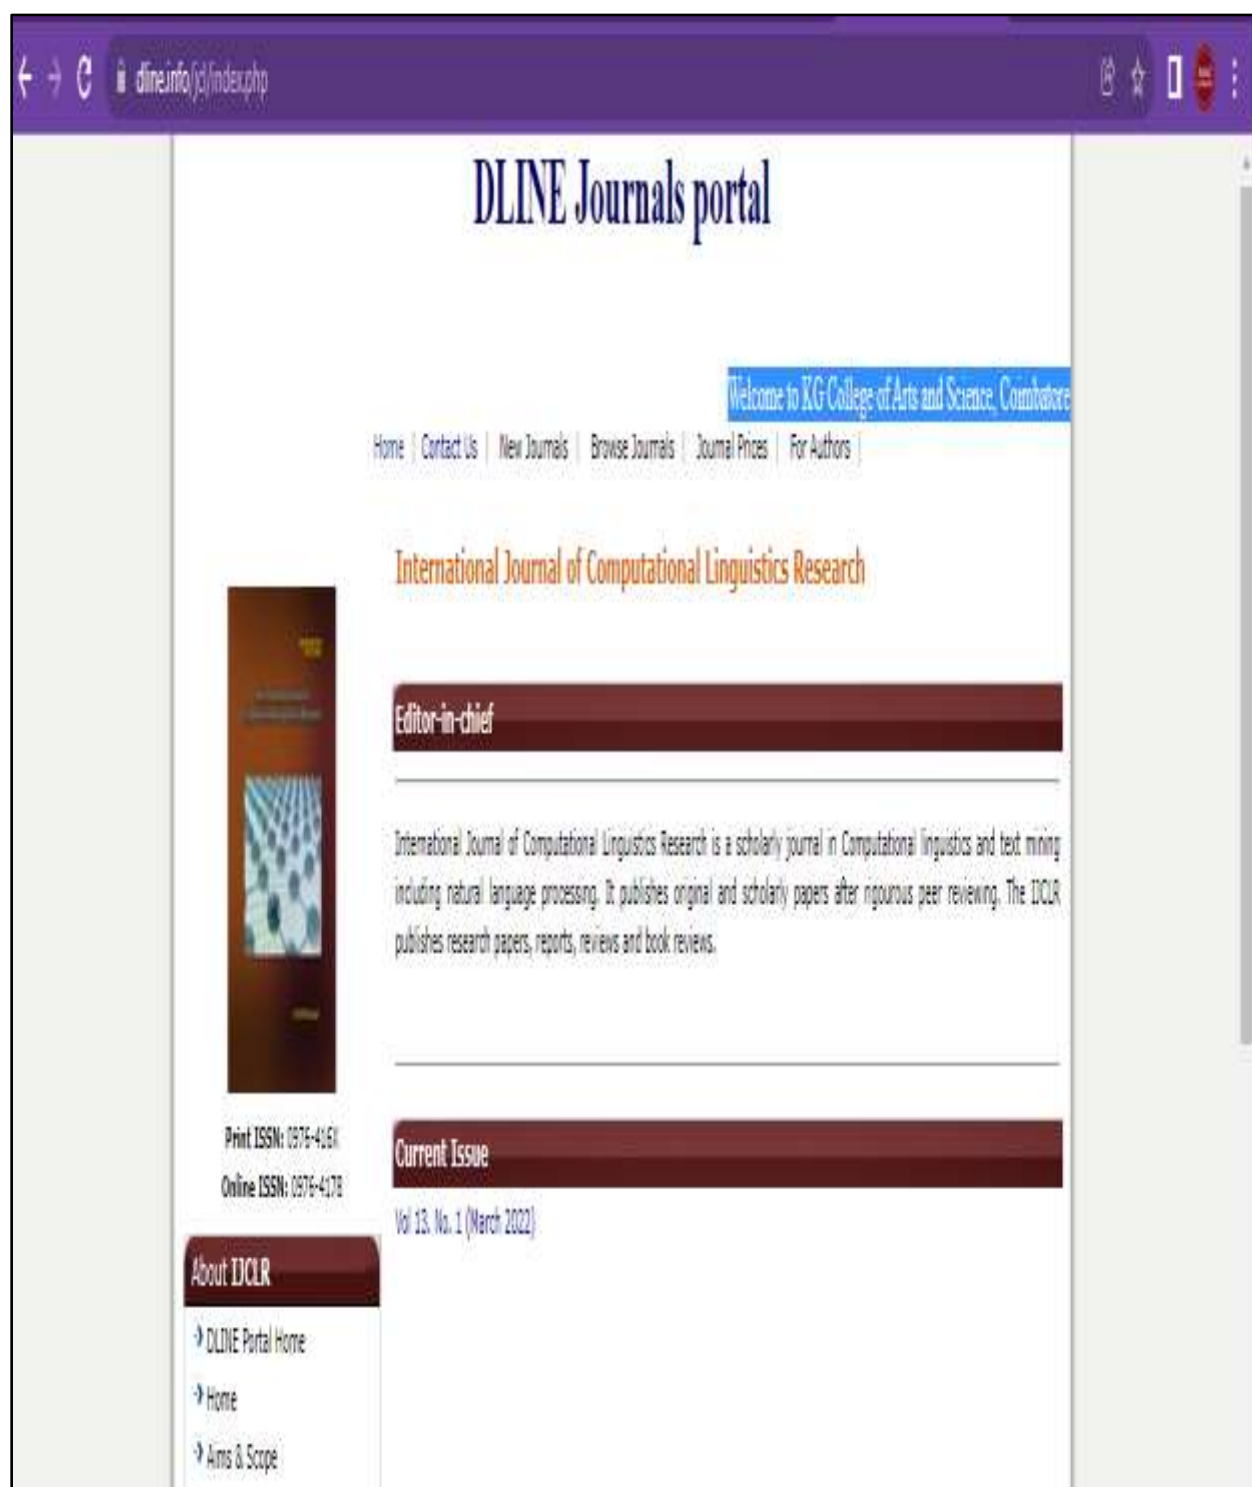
dline.info/jcl/index.php

DLINE Journals portal

Welcome to KG College of Arts and Science, Coimbatore

Home | Contact Us | New Journals | Browse Journals | Journal Prices | For Authors |

International Journal of Computational Linguistics Research

Editor-in-chief

International Journal of Computational Linguistics Research is a scholarly journal in Computational linguistics and text mining including natural language processing. It publishes original and scholarly papers after rigourous peer reviewing. The IJCLR publishes research papers, reports, reviews and book reviews.

Current Issue

Vol 13, No. 1 (March 2022)

Print ISSN: 0976-416X
Online ISSN: 0976-4178

About IJCLR

DLINE Portal Home
Home
Aims & Scope